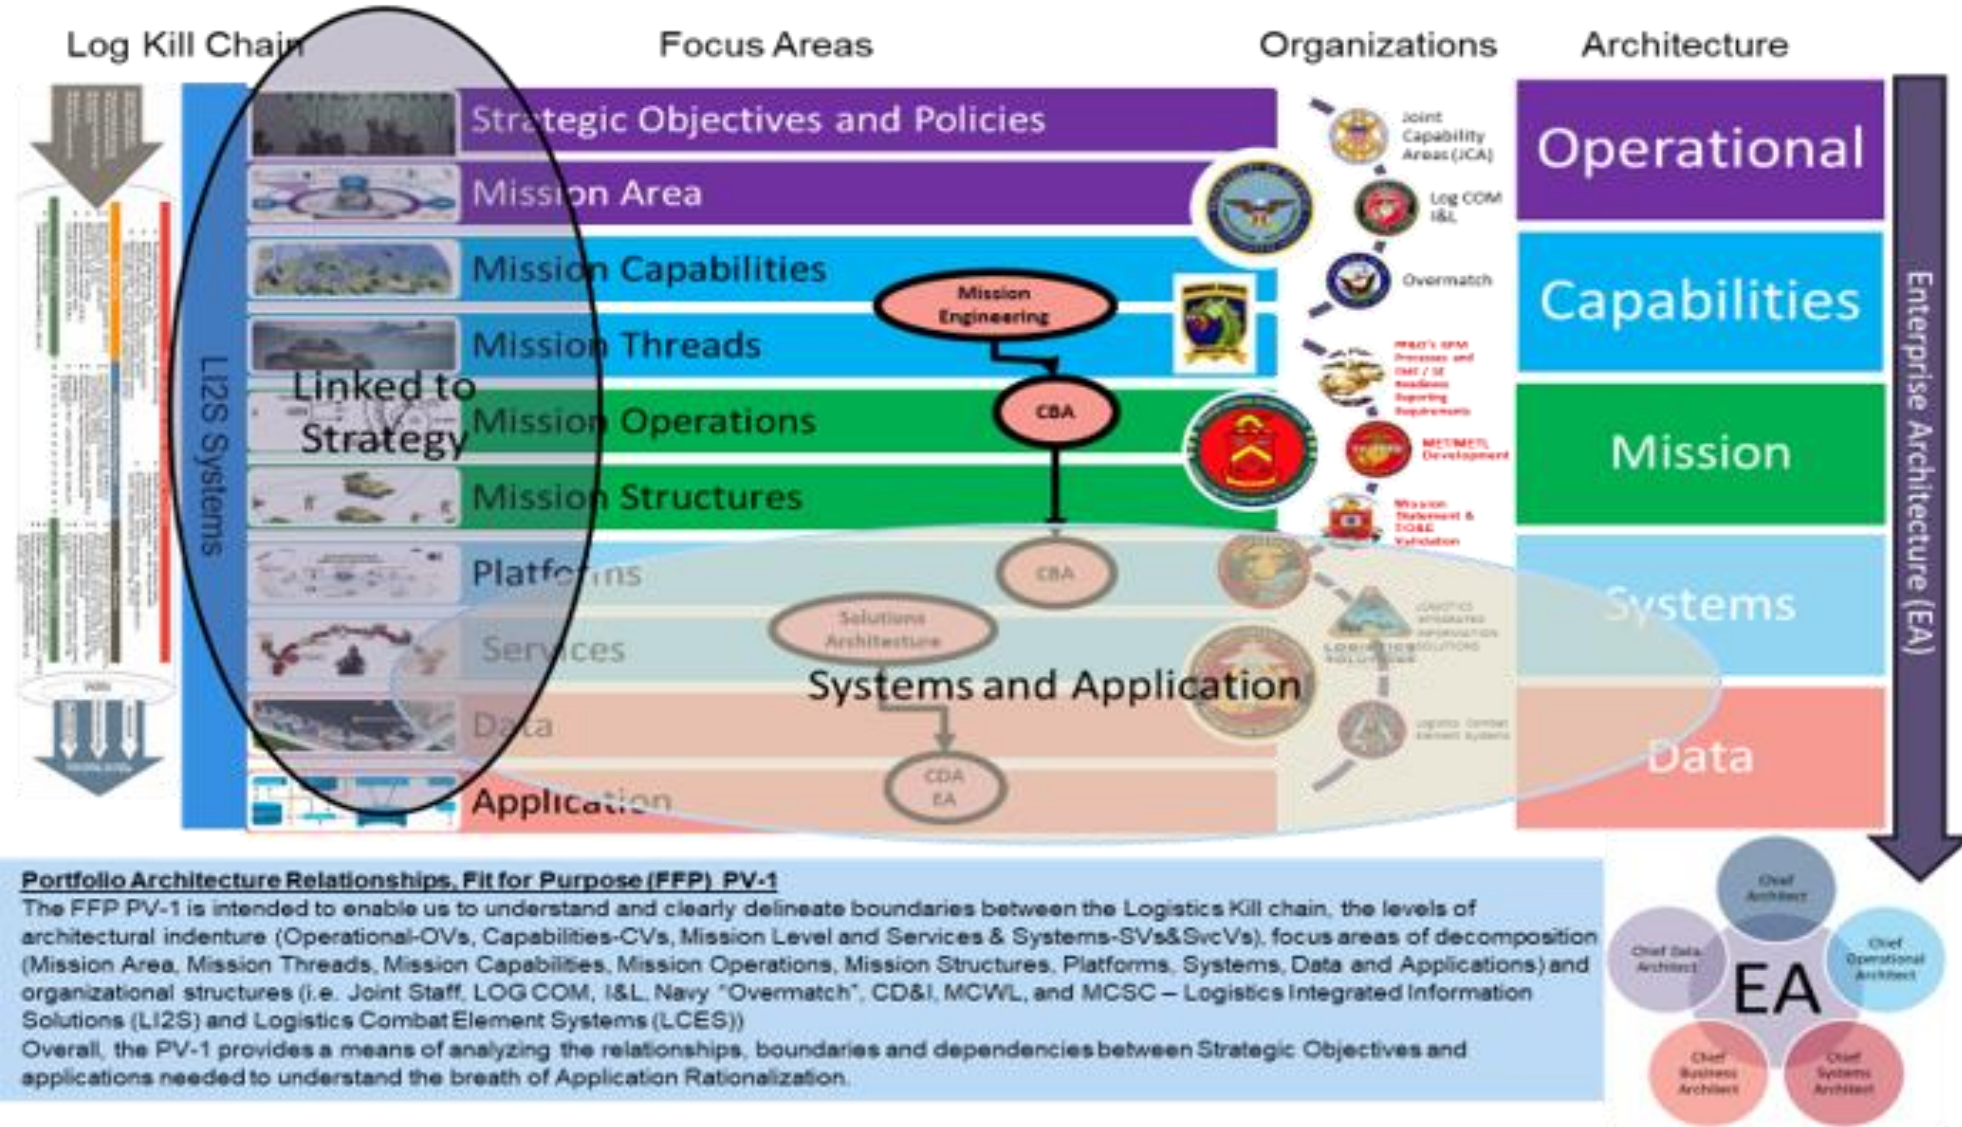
Log Kill Chain

Focus Areas

Organizations

Architecture

LI2S Systems

Strategic Objectives and Policies

Mission Area

Mission Capabilities

Mission Threads

Linked to Strategy

Mission Operations

Mission Structures

Platforms

Services

Data

Application

Mission Engineering

CBA

CBA

Solutions Architecture

Systems and Application

CDA EA

Joint Capability Areas (JCA)

Log COM I&L

Overmatch

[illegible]

METMETL Development

Mission Statement & TO&E Validation

LOGISTICS INTEGRATED INFORMATION SOLUTIONS

Logistics Combat Element Systems

Operational

Capabilities

Mission

Systems

Data

Enterprise Architecture (EA)

Portfolio Architecture Relationships, Fit for Purpose (FFP) PV-1
The FFP PV-1 is intended to enable us to understand and clearly delineate boundaries between the Logistics Kill chain, the levels of architectural indenture (Operational-OVs, Capabilities-CVs, Mission Level and Services & Systems-SVs&SvcVs), focus areas of decomposition (Mission Area, Mission Threads, Mission Capabilities, Mission Operations, Mission Structures, Platforms, Systems, Data and Applications) and organizational structures (i.e. Joint Staff, LOG COM, I&L, Navy "Overmatch", CD&I, MCWL, and MCSC – Logistics Integrated Information Solutions (LI2S) and Logistics Combat Element Systems (LCES))
Overall, the PV-1 provides a means of analyzing the relationships, boundaries and dependencies between Strategic Objectives and applications needed to understand the breath of Application Rationalization.

Chief Architect

Chief Data Architect

Chief Operational Architect

EA

Chief Business Architect

Chief Systems Architect